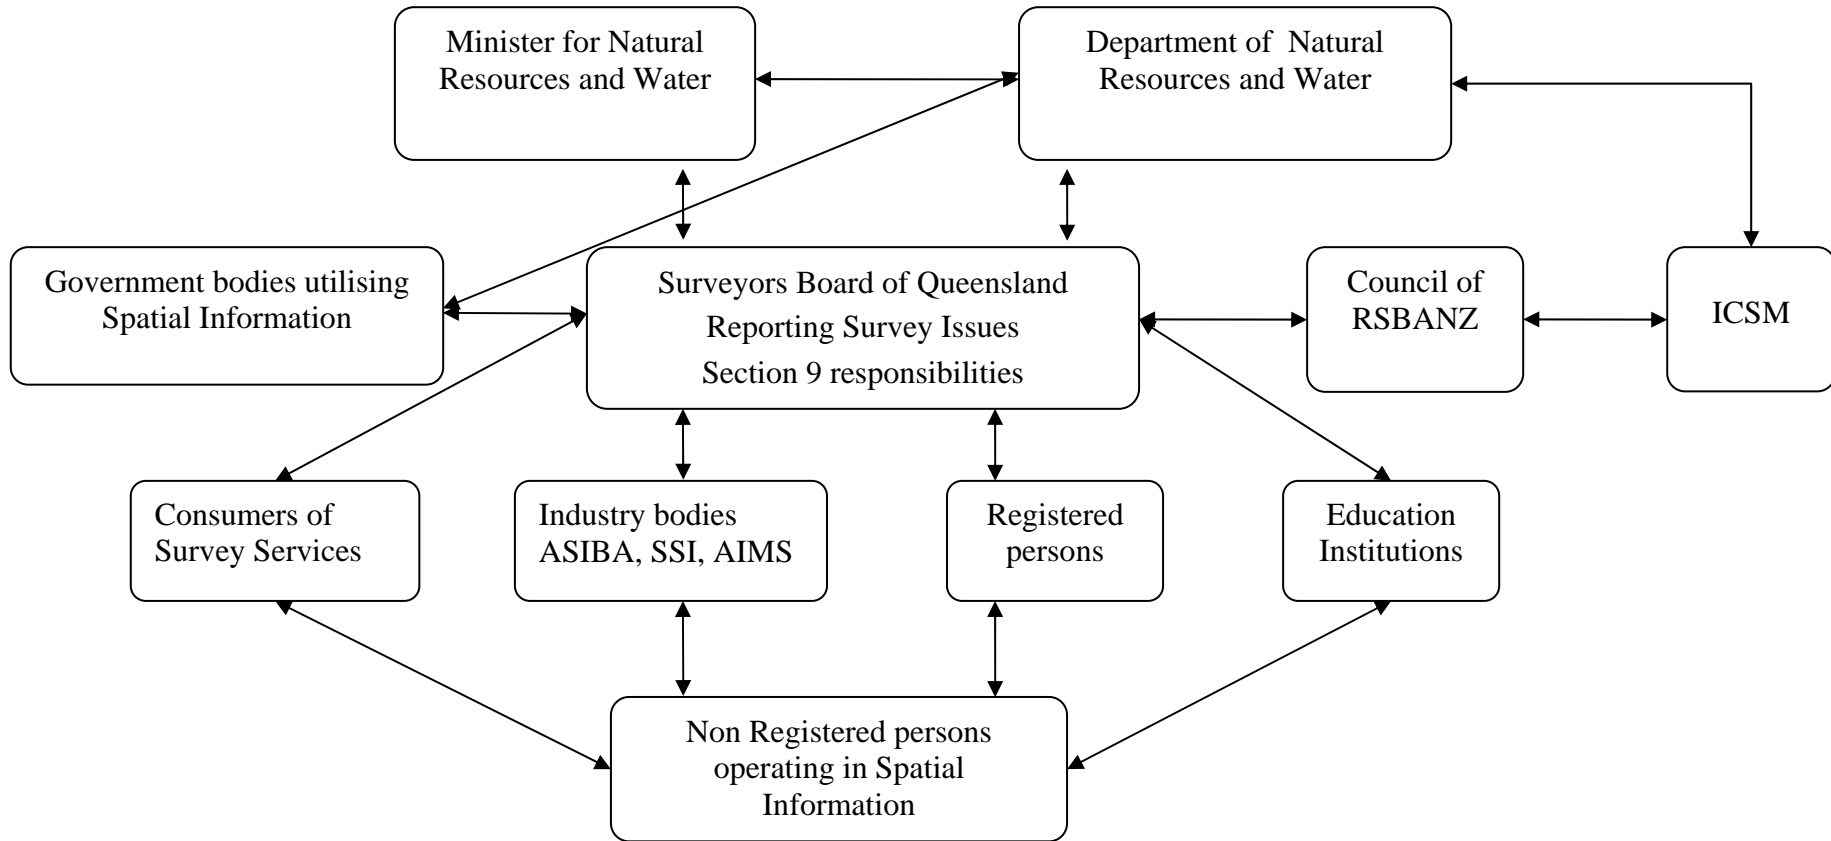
Minister for Natural Resources and Water

Department of Natural Resources and Water

Government bodies utilising Spatial Information

Surveyors Board of Queensland
Reporting Survey Issues
Section 9 responsibilities

Council of RSBANZ

ICSM

Consumers of Survey Services

Industry bodies ASIBA, SSI, AIMS

Registered persons

Education Institutions

Non Registered persons operating in Spatial Information